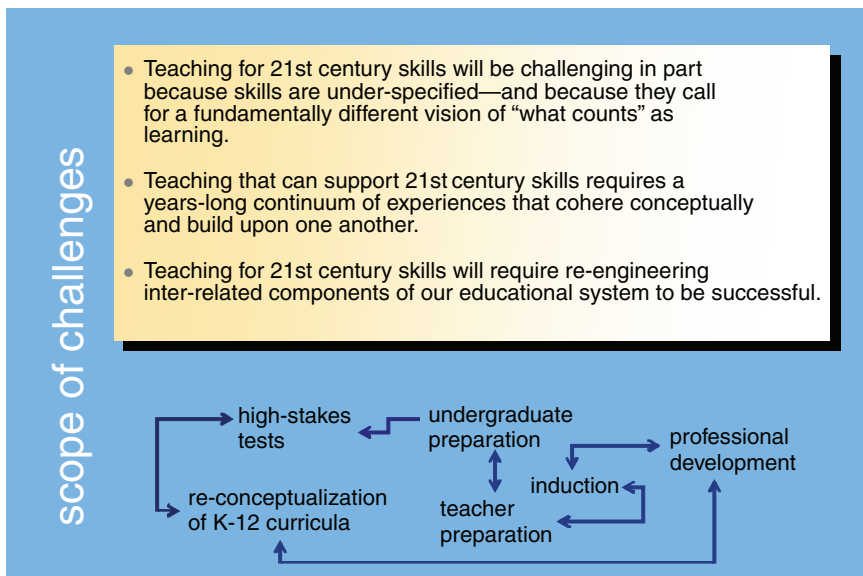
scope of challenges

- Teaching for 21st century skills will be challenging in part because skills are under-specified—and because they call for a fundamentally different vision of “what counts” as learning.
- Teaching that can support 21st century skills requires a years-long continuum of experiences that cohere conceptually and build upon one another.
- Teaching for 21st century skills will require re-engineering inter-related components of our educational system to be successful.

high-stakes tests

undergraduate preparation

professional development

induction

re-conceptualization of K-12 curricula

teacher preparation